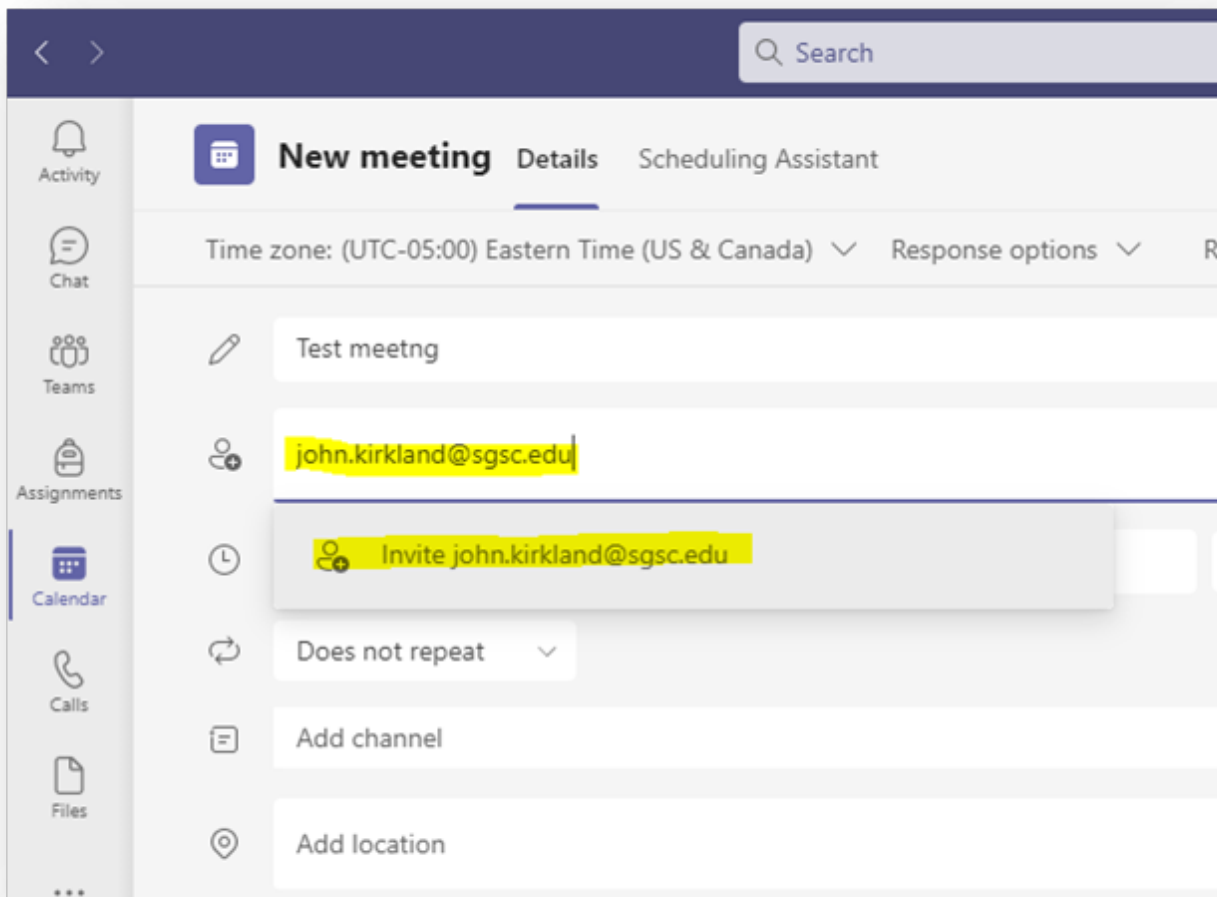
Search

Activity

Chat

Teams

Assignments

Calendar

Calls

Files

...

New meeting Details Scheduling Assistant

Time zone: (UTC-05:00) Eastern Time (US & Canada) Response options R

Test meetng

john.kirkland@sgsc.edu

Invite john.kirkland@sgsc.edu

Does not repeat

Add channel

Add location